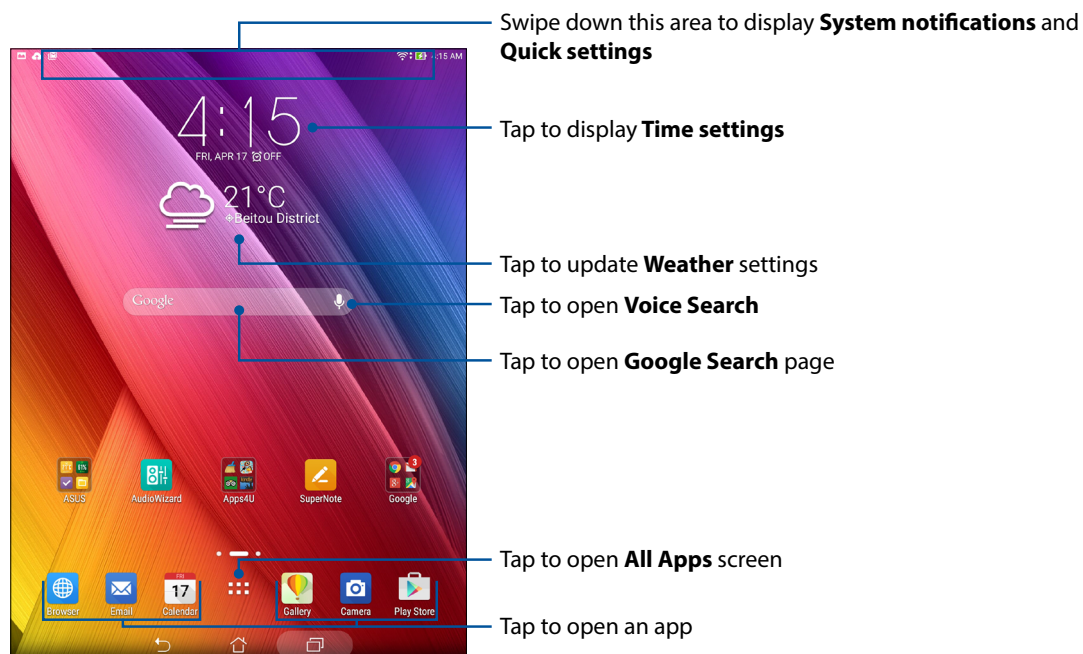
Swipe down this area to display **System notifications** and **Quick settings**

4:15 AM

4:15

FRI, APR 17 OFF

Tap to display **Time settings**

21°C

Beitou District

Tap to update **Weather** settings

Google

Tap to open **Voice Search**

Tap to open **Google Search** page

ASUS

AudioWizard

Apps4U

SuperNote

Google

3

Tap to open **All Apps** screen

Browser

Email

17

Calendar

Gallery

Camera

Play Store

Tap to open an app